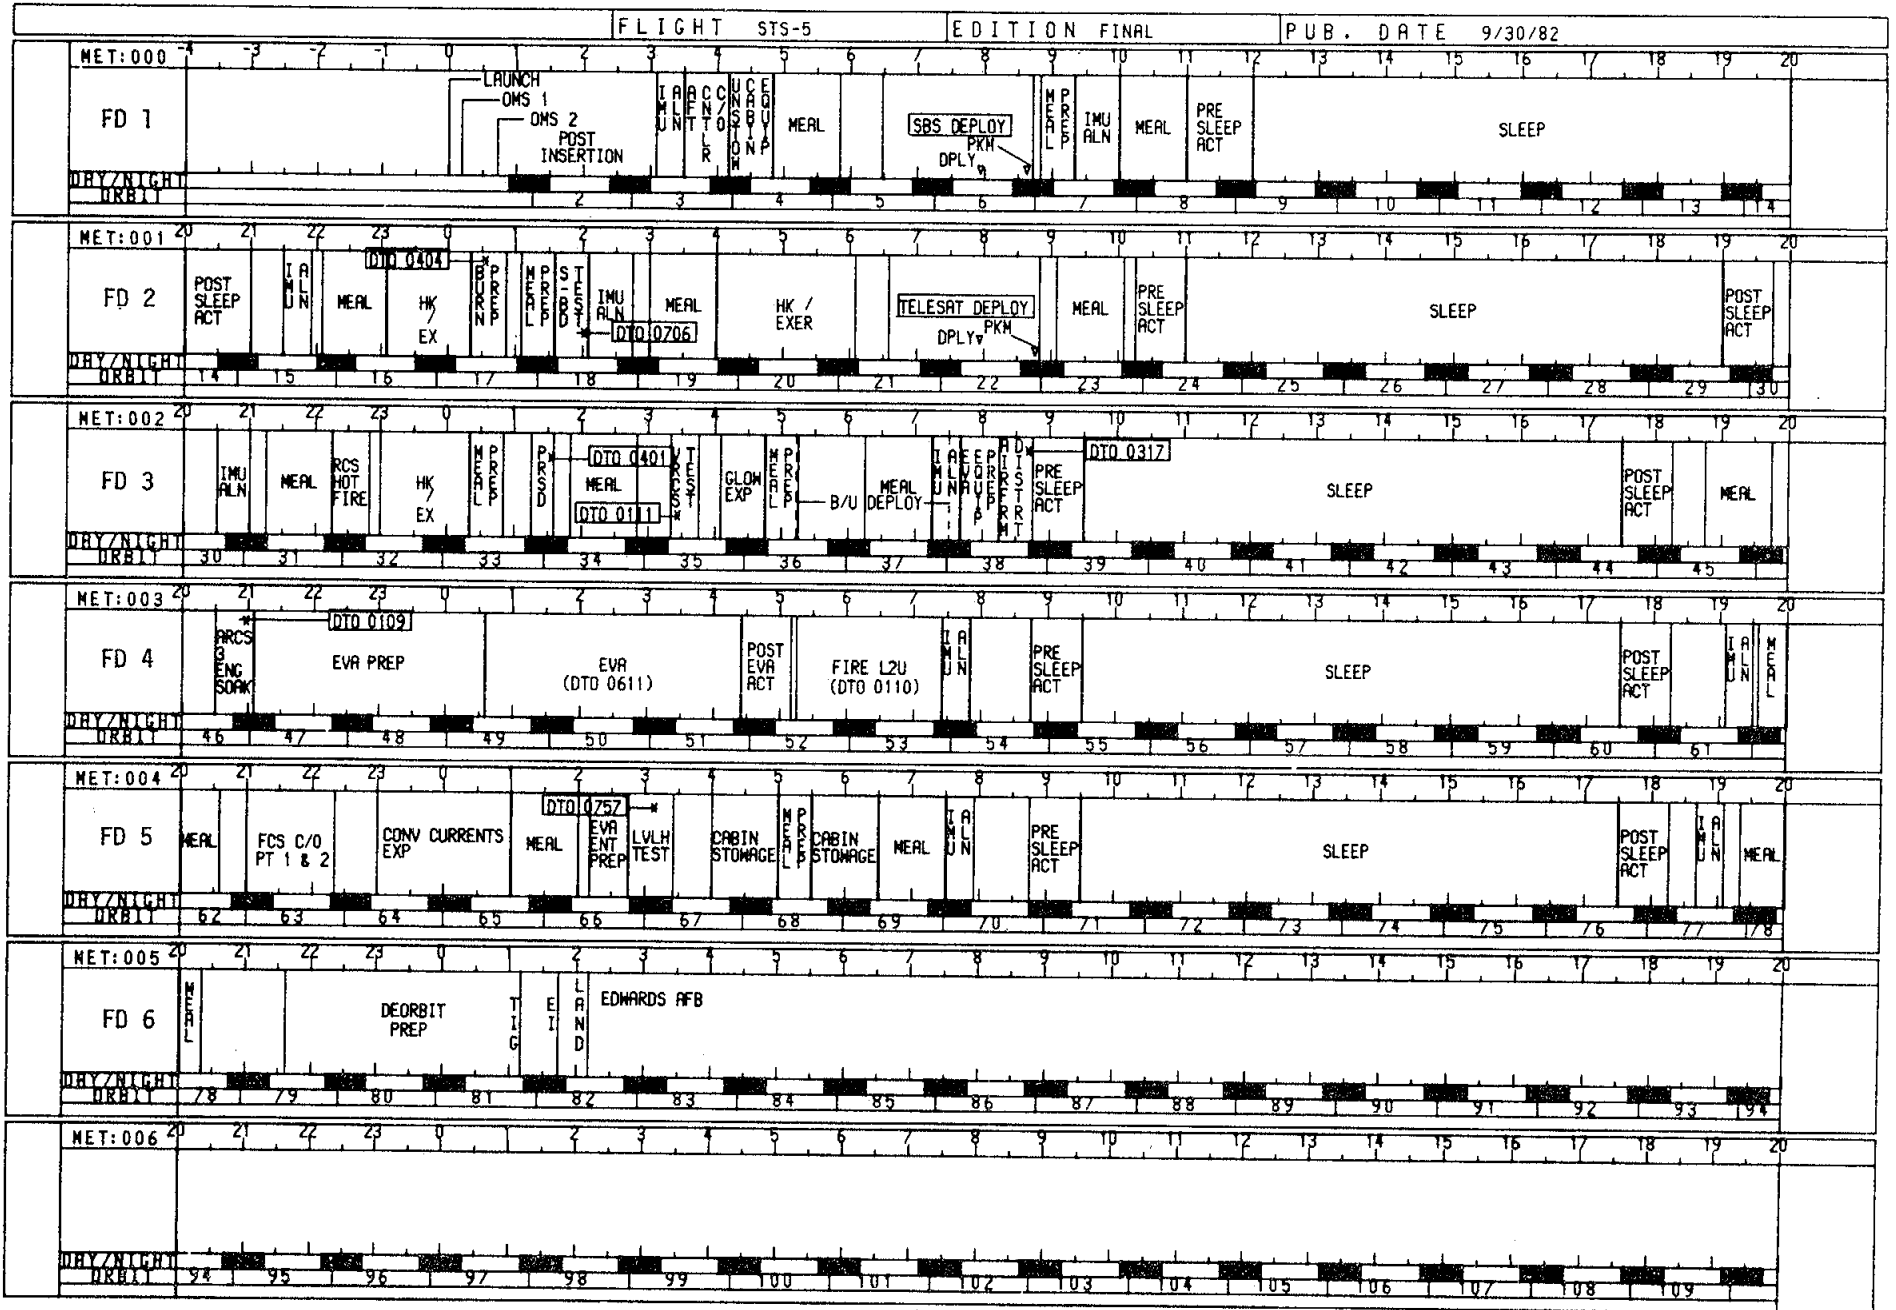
FLIGHT STS-5 | EDITION FINAL | PUB. DATE 9/30/82

MET:000 -4 -3 -2 -1 0 1 2 3 4 5 6 7 8 9 10 11 12 13 14 15 16 17 18 19 20

FD 1

LAUNCH
OMS 1
OMS 2
POST INSERTION
IMU
ALN
CNTLR
C/O
UNSTOW
CABIN
EQUIP
MEAL
SBS DEPLOY
PKM
DPLY
MEAL
PREP
IMU ALN
MEAL
PRE SLEEP ACT
SLEEP

DAY/NIGHT
ORBIT 2 3 4 5 6 7 8 9 10 11 12 13 14

MET:001 20 21 22 23 0 1 2 3 4 5 6 7 8 9 10 11 12 13 14 15 16 17 18 19 20

FD 2

POST SLEEP ACT
IMU
ALN
MEAL
DTO 0404
HK / EX
BURN
PREP
MEAL
PREP
S-BD
TEST
IMU ALN
DTO 0706
MEAL
HK / EXER
TELESAT DEPLOY
PKM
DPLY
MEAL
PRE SLEEP ACT
SLEEP
POST SLEEP ACT

DAY/NIGHT
ORBIT 14 15 16 17 18 19 20 21 22 23 24 25 26 27 28 29 30

MET:002 20 21 22 23 0 1 2 3 4 5 6 7 8 9 10 11 12 13 14 15 16 17 18 19 20

FD 3

IMU ALN
MEAL
RCS HOT FIRE
HK / EX
MEAL
PREP
PRSD
DTO 0401
MEAL
DTO 0111
VRCS
TEST
GLOW EXP
MEAL
PREP
B/U DEPLOY
MEAL
IMU
ALN
EQUIP
PREP
ALIGN
RRM
DISTRT
PRE SLEEP ACT
DTO 0317
SLEEP
POST SLEEP ACT
MEAL

DAY/NIGHT
ORBIT 30 31 32 33 34 35 36 37 38 39 40 41 42 43 44 45

MET:003 20 21 22 23 0 1 2 3 4 5 6 7 8 9 10 11 12 13 14 15 16 17 18 19 20

FD 4

ARCS 3 ENG SOAK
DTO 0109
EVA PREP
EVA (DTO 0611)
POST EVA ACT
FIRE L2U (DTO 0110)
IMU
ALN
PRE SLEEP ACT
SLEEP
POST SLEEP ACT
IMU
ALN
MEAL

DAY/NIGHT
ORBIT 46 47 48 49 50 51 52 53 54 55 56 57 58 59 60 61

MET:004 20 21 22 23 0 1 2 3 4 5 6 7 8 9 10 11 12 13 14 15 16 17 18 19 20

FD 5

MEAL
FCS C/O PT 1 & 2
CONV CURRENTS EXP
MEAL
DTO 0757
EVA ENT PREP
LVLH TEST
CABIN STOWAGE
MEAL
PREP
CABIN STOWAGE
MEAL
IMU
ALN
PRE SLEEP ACT
SLEEP
POST SLEEP ACT
IMU
ALN
MEAL

DAY/NIGHT
ORBIT 62 63 64 65 66 67 68 69 70 71 72 73 74 75 76 77 78

MET:005 20 21 22 23 0 1 2 3 4 5 6 7 8 9 10 11 12 13 14 15 16 17 18 19 20

FD 6

MEAL
DEORBIT PREP
TIG
EI
LAND
EDWARDS AFB

DAY/NIGHT
ORBIT 78 79 80 81 82 83 84 85 86 87 88 89 90 91 92 93 94

MET:006 20 21 22 23 0 1 2 3 4 5 6 7 8 9 10 11 12 13 14 15 16 17 18 19 20

DAY/NIGHT
ORBIT 94 95 96 97 98 99 100 101 102 103 104 105 106 107 108 109